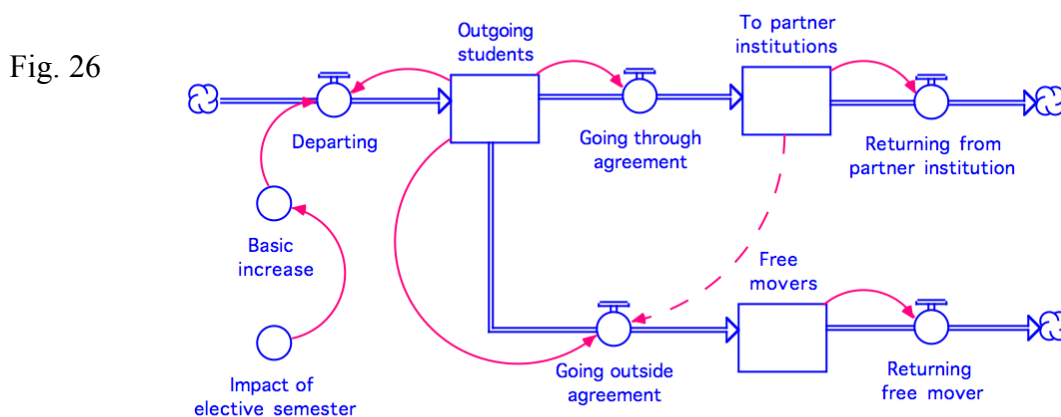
Fig. 26

Outgoing students

To partner institutions

Departing

Going through agreement

Returning from partner institution

Basic increase

Free movers

Impact of elective semester

Going outside agreement

Returning free mover